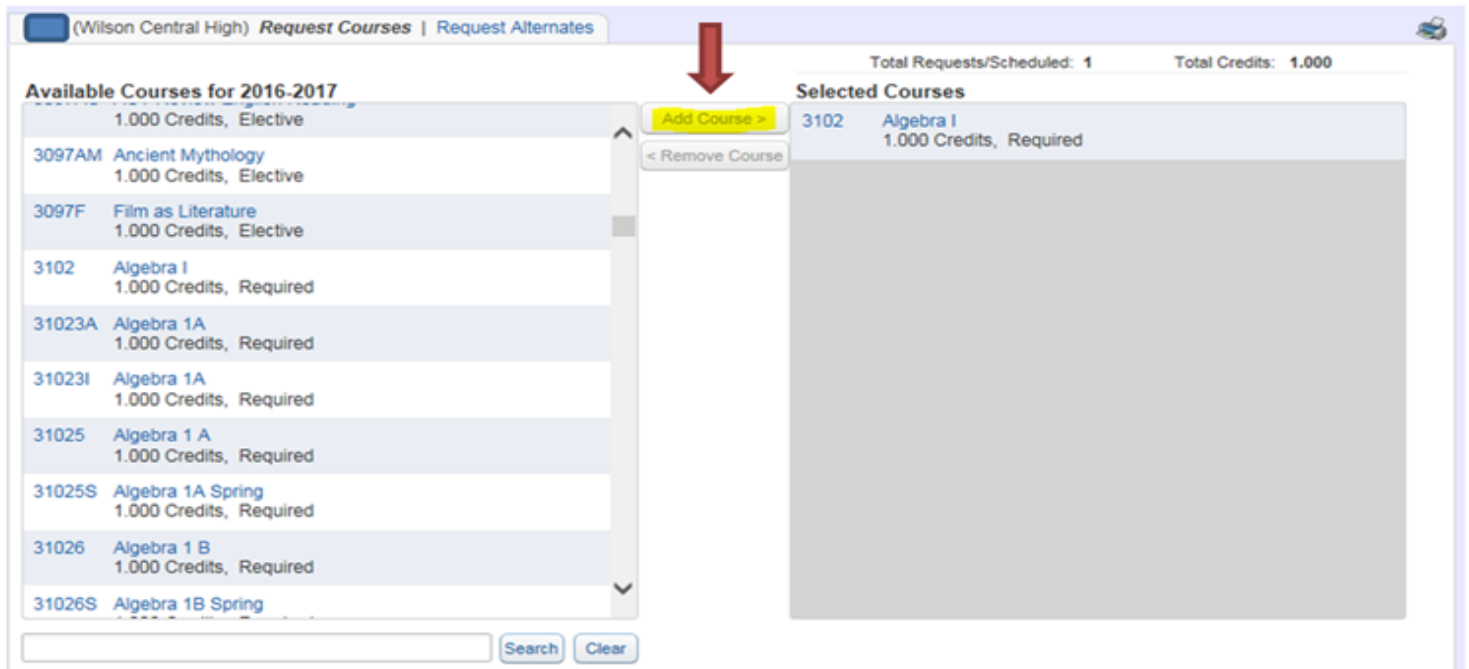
(Wilson Central High) Request Courses | Request Alternates

Total Requests/Scheduled: 1 Total Credits: 1.000

Available Courses for 2016-2017

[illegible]
1.000 Credits, Elective

3097AM Ancient Mythology
1.000 Credits, Elective

3097F Film as Literature
1.000 Credits, Elective

3102 Algebra I
1.000 Credits, Required

31023A Algebra 1A
1.000 Credits, Required

31023I Algebra 1A
1.000 Credits, Required

31025 Algebra 1 A
1.000 Credits, Required

31025S Algebra 1A Spring
1.000 Credits, Required

31026 Algebra 1 B
1.000 Credits, Required

31026S Algebra 1B Spring
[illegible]

Add Course >
< Remove Course

Selected Courses

3102 Algebra I
1.000 Credits, Required

Search Clear